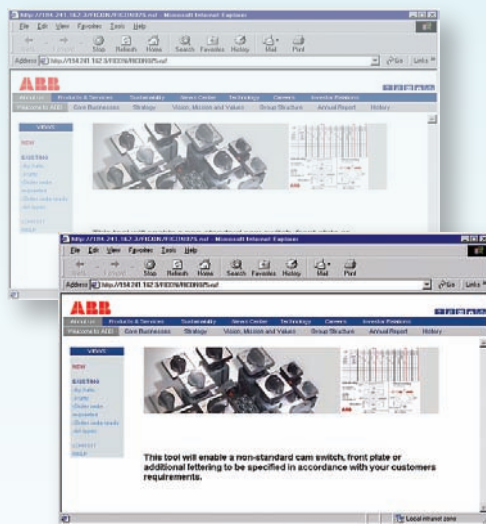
http://194.241.162.3/FICON/FICONS75.nsf - Microsoft Internet Explorer

File Edit View Favorites Tools Help

Back Forward Stop Refresh Home Search Favorites History Mail Print

Address http://194.241.162.3/FICON/FICONS75.nsf

Go Links

ABB

About us Products & Services Sustainability News Center Technology Careers Investor Relations

Welcome to ABB Core Businesses Strategy Vision, Mission and Values Group Structure Annual Report History

VIEWS

NEW

EXISTING

This tool will enable a non-standard cam switch, front plate or

http://194.241.162.3/FICON/FICONS75.nsf - Microsoft Internet Explorer

File Edit View Favorites Tools Help

Back Forward Stop Refresh Home Search Favorites History Mail Print

Address http://194.241.162.3/FICON/FICONS75.nsf

Go Links

ABB

About us Products & Services Sustainability News Center Technology Careers Investor Relations

Welcome to ABB Core Businesses Strategy Vision, Mission and Values Group Structure Annual Report History

VIEWS

NEW

EXISTING

CONTACT

HELP

This tool will enable a non-standard cam switch, front plate or additional lettering to be specified in accordance with your customers requirements.

Local intranet zone